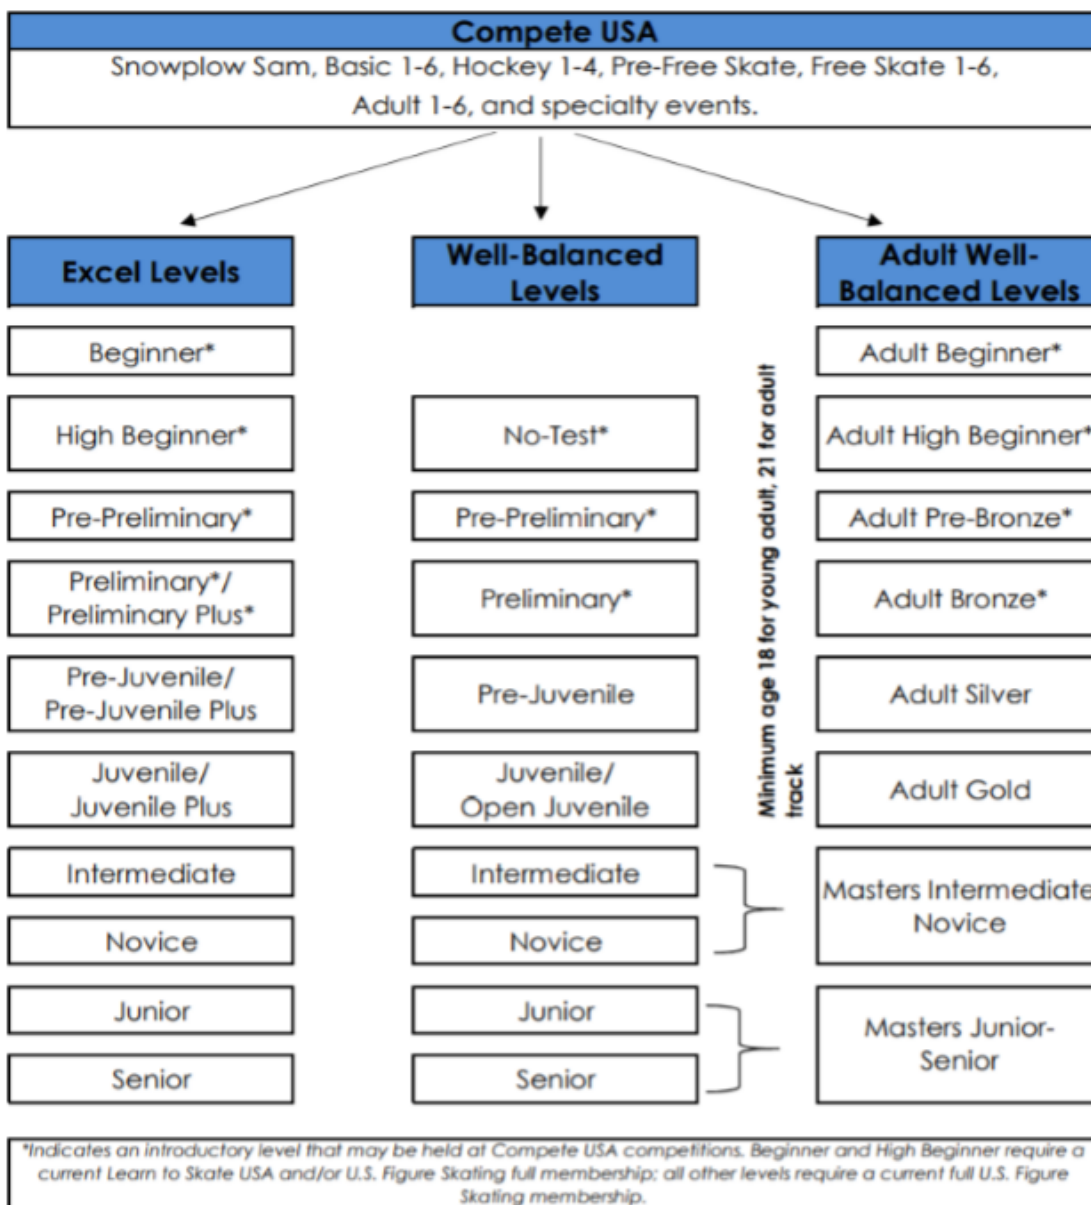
Compete USA

Snowplow Sam, Basic 1-6, Hockey 1-4, Pre-Free Skate, Free Skate 1-6, Adult 1-6, and specialty events.

Excel Levels

Beginner*

High Beginner*

Pre-Preliminary*

Preliminary*/ Preliminary Plus*

Pre-Juvenile/ Pre-Juvenile Plus

Juvenile/ Juvenile Plus

Intermediate

Novice

Junior

Senior

Well-Balanced Levels

No-Test*

Pre-Preliminary*

Preliminary*

Pre-Juvenile

Juvenile/ Open Juvenile

Intermediate

Novice

Junior

Senior

Minimum age 18 for young adult, 21 for adult track

Adult Well-Balanced Levels

Adult Beginner*

Adult High Beginner*

Adult Pre-Bronze*

Adult Bronze*

Adult Silver

Adult Gold

Masters Intermediate Novice

Masters Junior-Senior

*Indicates an introductory level that may be held at Compete USA competitions. Beginner and High Beginner require a current Learn to Skate USA and/or U.S. Figure Skating full membership; all other levels require a current full U.S. Figure Skating membership.